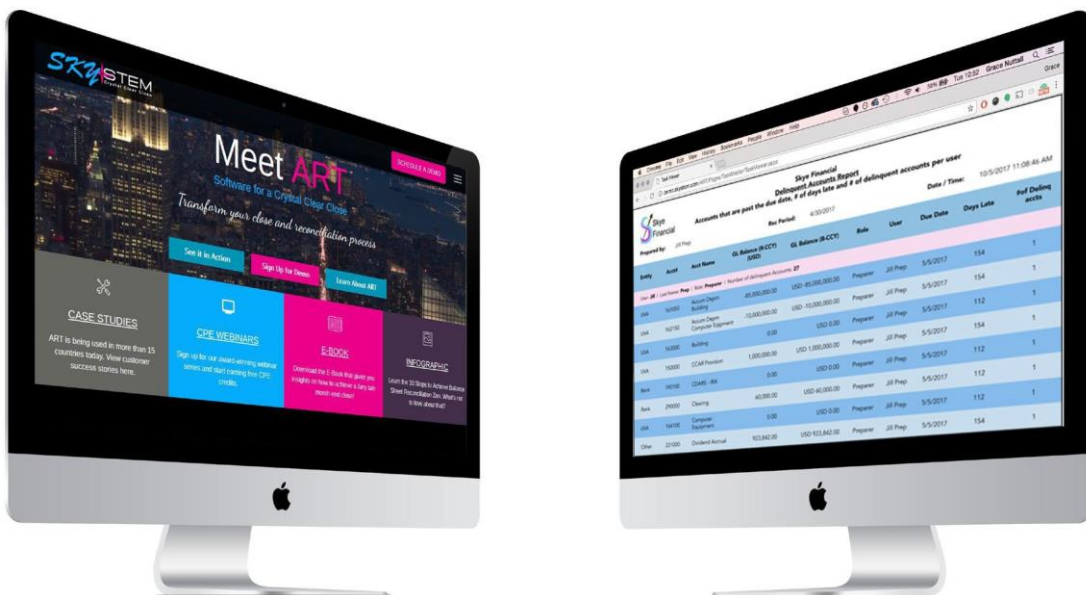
SKYSTEM
Crystal Clear Close

SCHEDULE A DEMO

Meet ART
Software for a Crystal Clear Close
Transform your close and reconciliation process

See it in Action
Sign Up for Demo
Learn About ART

CASE STUDIES
ART is being used in more than 15 countries today. View customer success stories here.

CPE WEBINARS
Sign up for our award-winning webinar series and start earning free CPE credits.

E-BOOK
Download the E-Book that gives you insights on how to achieve a fairy tale month-end close!

INFOGRAPHIC
Learn the 10 Steps to Achieve Balance Sheet Reconciliation Zen. What's not to love about that?

Chrome File Edit View History Bookmarks People Window Help
Tue 12:52 Grace Nuttall
Grace
Task Viewer
demo.skystem.com/ARTPages/Taskviewer/TaskViewer.aspx

Skye Financial
Skye Financial
Delinquent Accounts Report
Accounts that are past the due date, # of days late and # of delinquent accounts per user
Date / Time: 10/5/2017 11:08:46 AM
Prepared by: Jill Prep
Rec Period: 4/30/2017

| Entity | Acct | Acct Name | GL Balance (R-CCY) (USD) | GL Balance (R-CCY) | Role | User | Due Date | Days Late | # of Delinq accts |
|---|---|---|---|---|---|---|---|---|---|
| User: Jill \| Last Name: Prep \| Role: Preparer \| Number of delinquent Accounts: 27 | | | | | | | | | |
| USA | 161000 | Accum Depm Building | -85,000,000.00 | USD -85,000,000.00 | Preparer | Jill Prep | 5/5/2017 | 154 | 1 |
| USA | 162150 | Accum Depm Computer Equipment | -10,000,000.00 | USD -10,000,000.00 | Preparer | Jill Prep | 5/5/2017 | 154 | 1 |
| USA | 163000 | Building | 0.00 | USD 0.00 | Preparer | Jill Prep | 5/5/2017 | 112 | 1 |
| USA | 150000 | CCAR Provision | 1,000,000.00 | USD 1,000,000.00 | Preparer | Jill Prep | 5/5/2017 | 154 | 1 |
| Bank | 190100 | CDARS - IRA | 0.00 | USD 0.00 | Preparer | Jill Prep | 5/5/2017 | 112 | 1 |
| Bank | 290000 | Clearing | 60,000.00 | USD 60,000.00 | Preparer | Jill Prep | 5/5/2017 | 112 | 1 |
| USA | 164100 | Computer Equipment | 0.00 | USD 0.00 | Preparer | Jill Prep | 5/5/2017 | 112 | 1 |
| Other | 221000 | Dividend Accrual | 923,842.00 | USD 923,842.00 | Preparer | Jill Prep | 5/5/2017 | 154 | 1 |